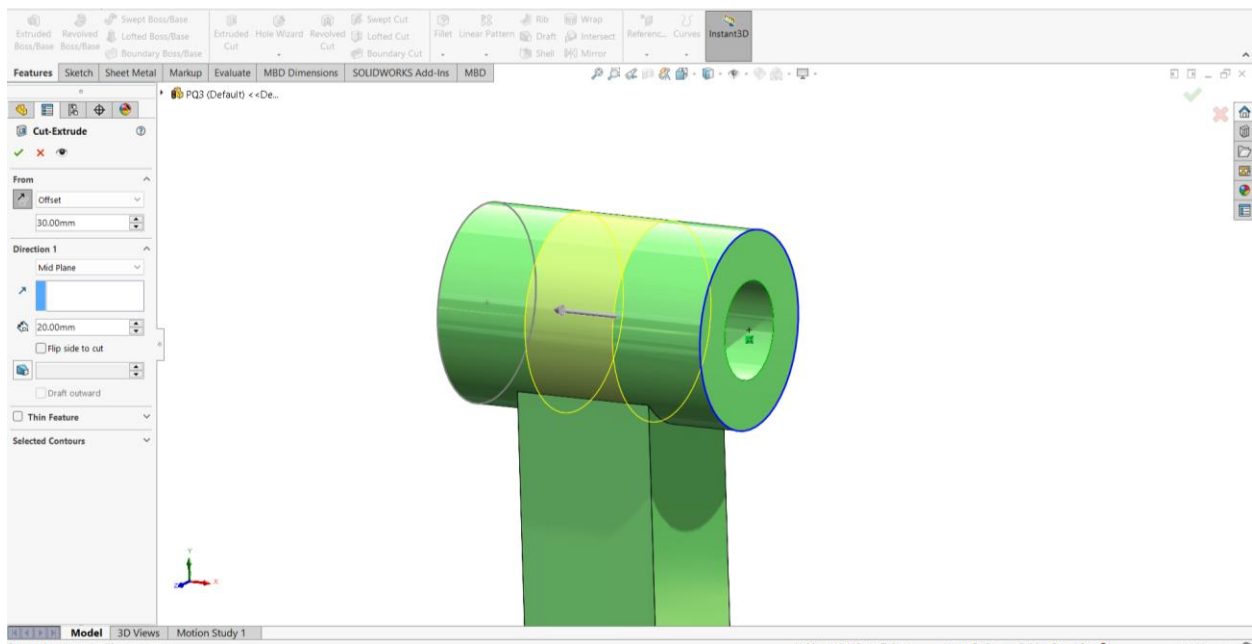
Extruded Boss/Base
Revolved Boss/Base
Swept Boss/Base
Lofted Boss/Base
Boundary Boss/Base
Extruded Cut
Hole Wizard
Revolved Cut
Swept Cut
Lofted Cut
Boundary Cut
Fillet
Linear Pattern
Rib
Draft
Shell
Wrap
Intersect
Mirror
Referenc...
Curves
Instant3D

Features | Sketch | Sheet Metal | Markup | Evaluate | MBD Dimensions | SOLIDWORKS Add-Ins | MBD

PQ3 (Default) <<De...

Cut-Extrude

From
Offset
30.00mm

Direction 1
Mid Plane
20.00mm
Flip side to cut
Draft outward

Thin Feature

Selected Contours

Model | 3D Views | Motion Study 1